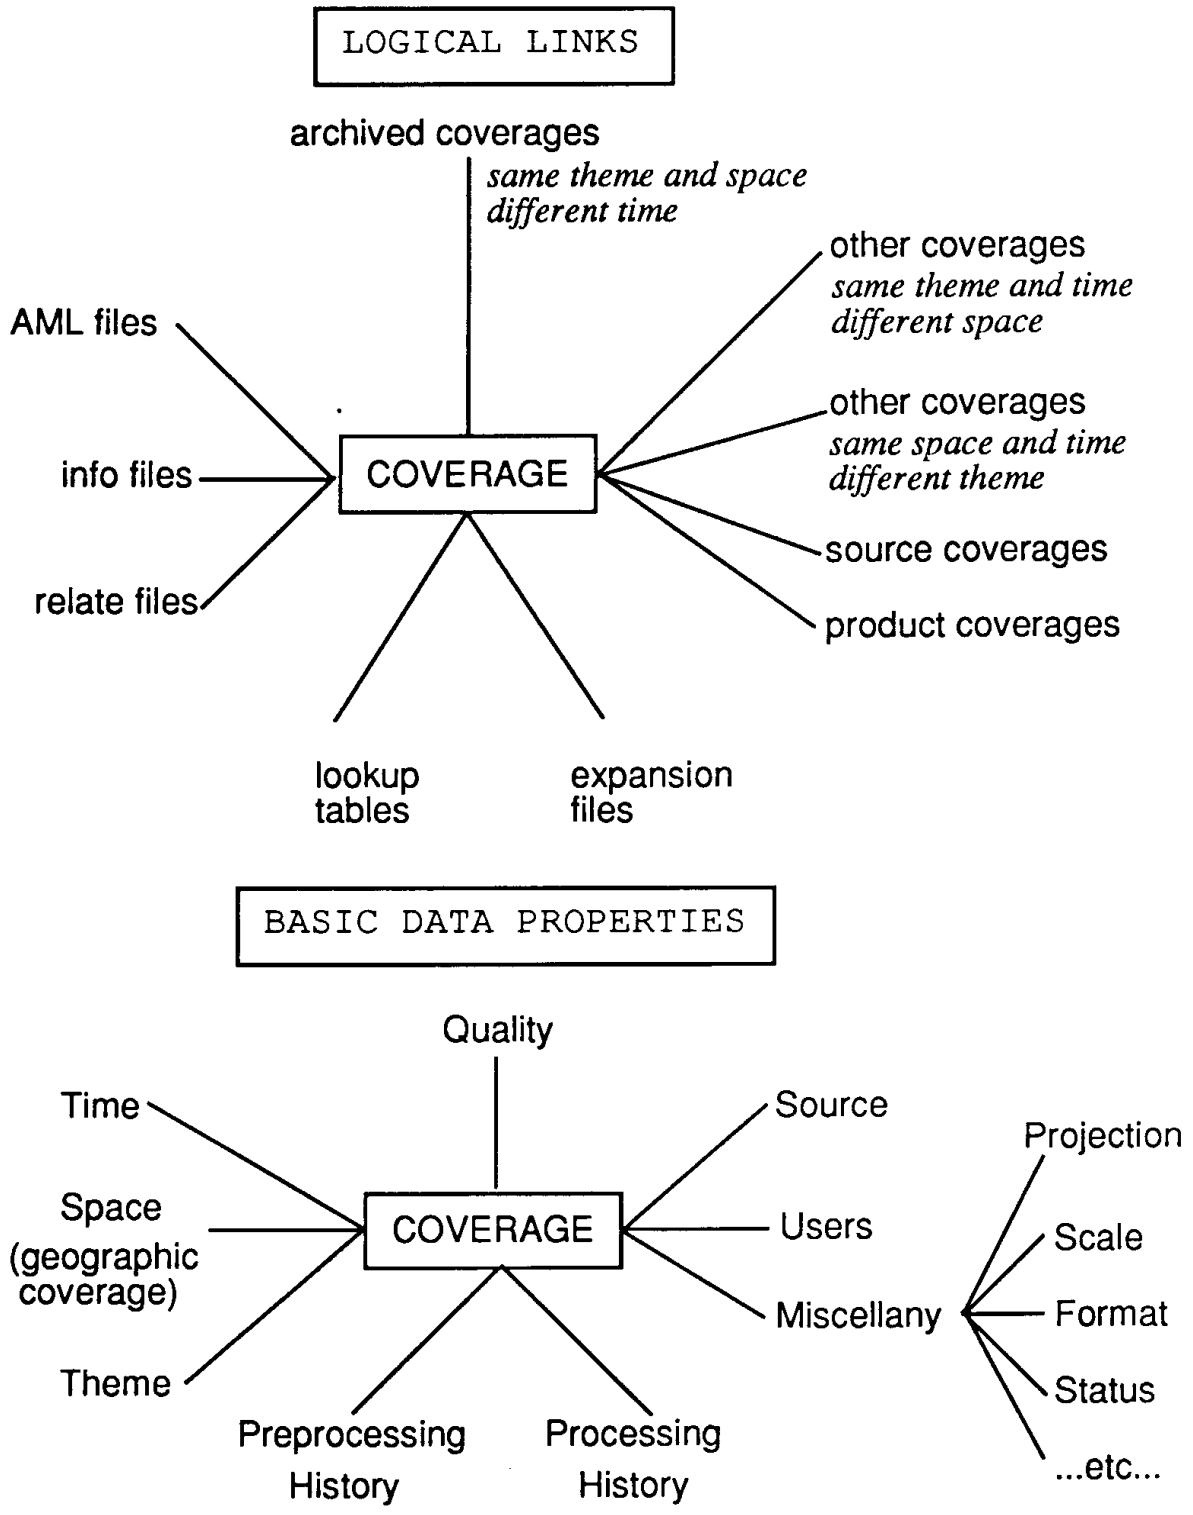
LOGICAL LINKS

archived coverages
*same theme and space different time*

other coverages
*same theme and time different space*

AML files

other coverages
*same space and time different theme*

info files

COVERAGE

source coverages

relate files

product coverages

lookup tables

expansion files

BASIC DATA PROPERTIES

Quality

Time

Source

Projection

Space (geographic coverage)

COVERAGE

Users

Scale

Miscellany

Format

Status

Theme

Preprocessing History

Processing History

...etc...